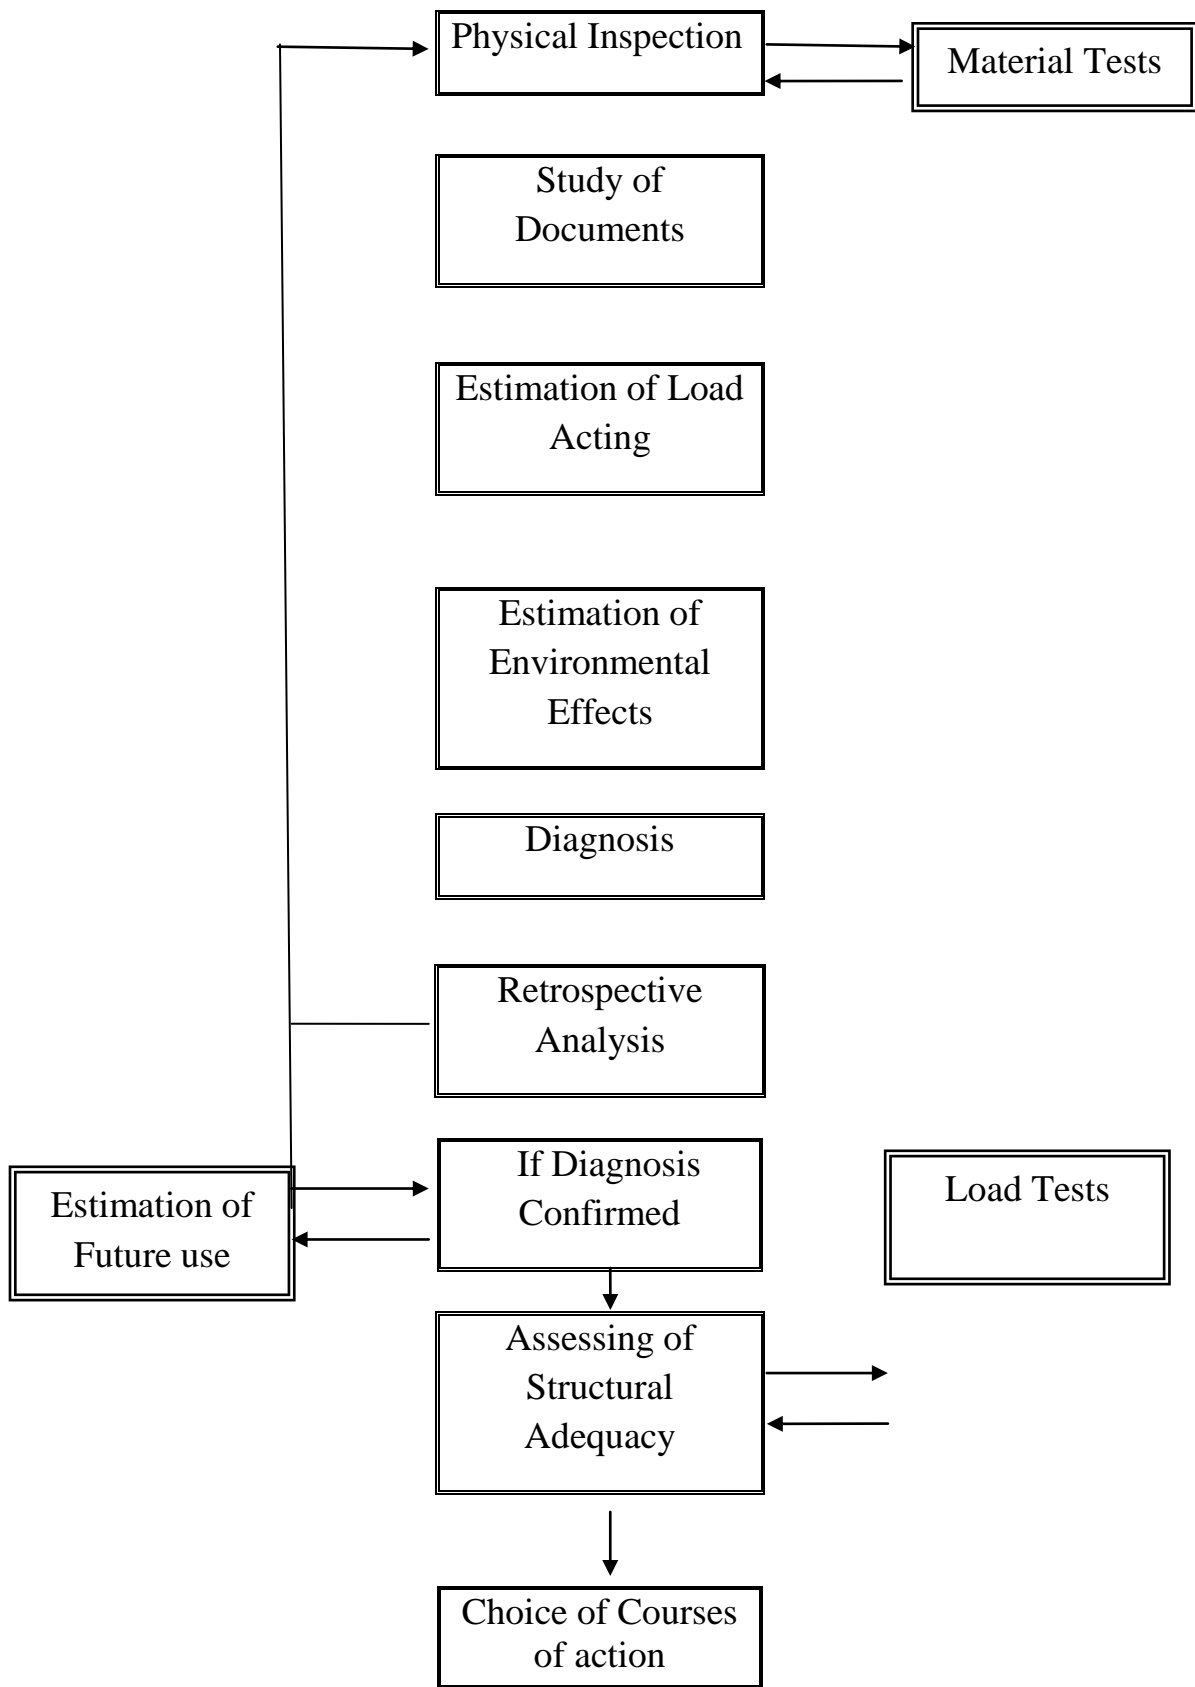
Physical Inspection

Material Tests

Study of Documents

Estimation of Load Acting

Estimation of Environmental Effects

Diagnosis

Retrospective Analysis

Estimation of Future use

If Diagnosis Confirmed

Load Tests

Assessing of Structural Adequacy

Choice of Courses of action